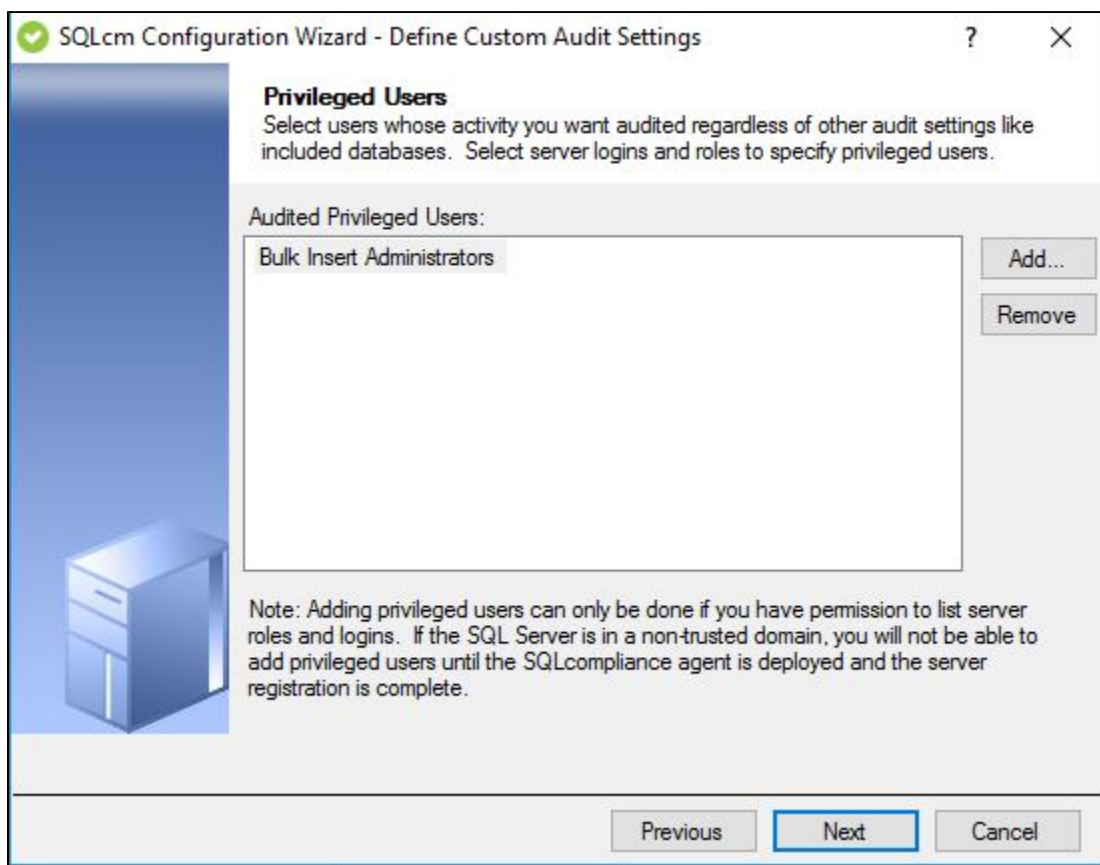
SQLcm Configuration Wizard - Define Custom Audit Settings

?

×

Privileged Users

Select users whose activity you want audited regardless of other audit settings like included databases. Select server logins and roles to specify privileged users.

Audited Privileged Users:

Bulk Insert Administrators

Add...

Remove

Note: Adding privileged users can only be done if you have permission to list server roles and logins. If the SQL Server is in a non-trusted domain, you will not be able to add privileged users until the SQLcompliance agent is deployed and the server registration is complete.

Previous

Next

Cancel